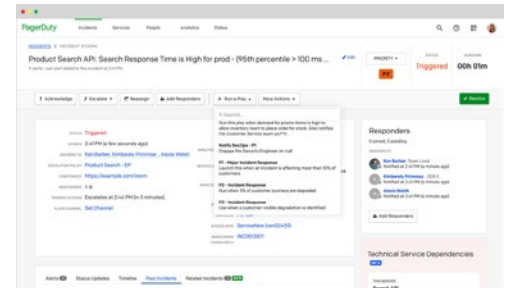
PagerDuty Incidents Services People Analytics Status

INCIDENTS > INCIDENT #73298

Product Search API: Search Response Time is High for prod - (95th percentile > 100 ms...

Edit

PRIORITY P1

STATUS Triggered

DURATION 00h 01m

Acknowledge

Escalate

Reassign

Add Responders

Run a Play

More Actions

Resolve

Search...

Notify DevOps - P1

P1 - Major Incident Response

P2 - Incident Response

P3 - Incident Response

STATUS Triggered

OPENED 2:41 PM (a few seconds ago)

ASSIGNED TO Ken Barber, Kimberly Primrose, Alexis Walsh

ESCALATION POLICY Product Search - EP

CONFERENCE https://example.com/zoom

ESCALATIONS Escalates at 2:46 PM (in 5 minutes)

SLACK CHANNEL Set Channel

ServiceNow

INC0013871

Responders

Ken Barber

Kimberly Primrose

Alexis Walsh

Add Responders

Technical Service Dependencies

Alerts

Status Updates

Timeline

Past Incidents

Related Incidents